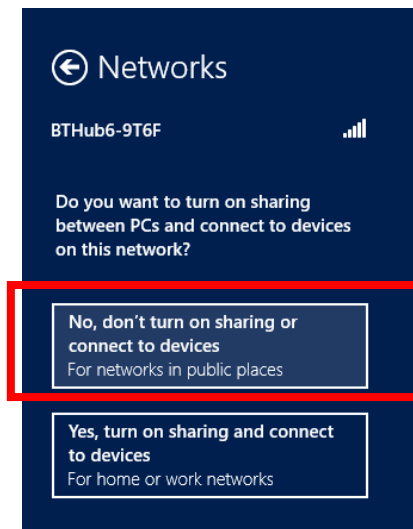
Networks

BTHub6-9T6F

Do you want to turn on sharing between PCs and connect to devices on this network?

No, don't turn on sharing or connect to devices
For networks in public places

Yes, turn on sharing and connect to devices
For home or work networks